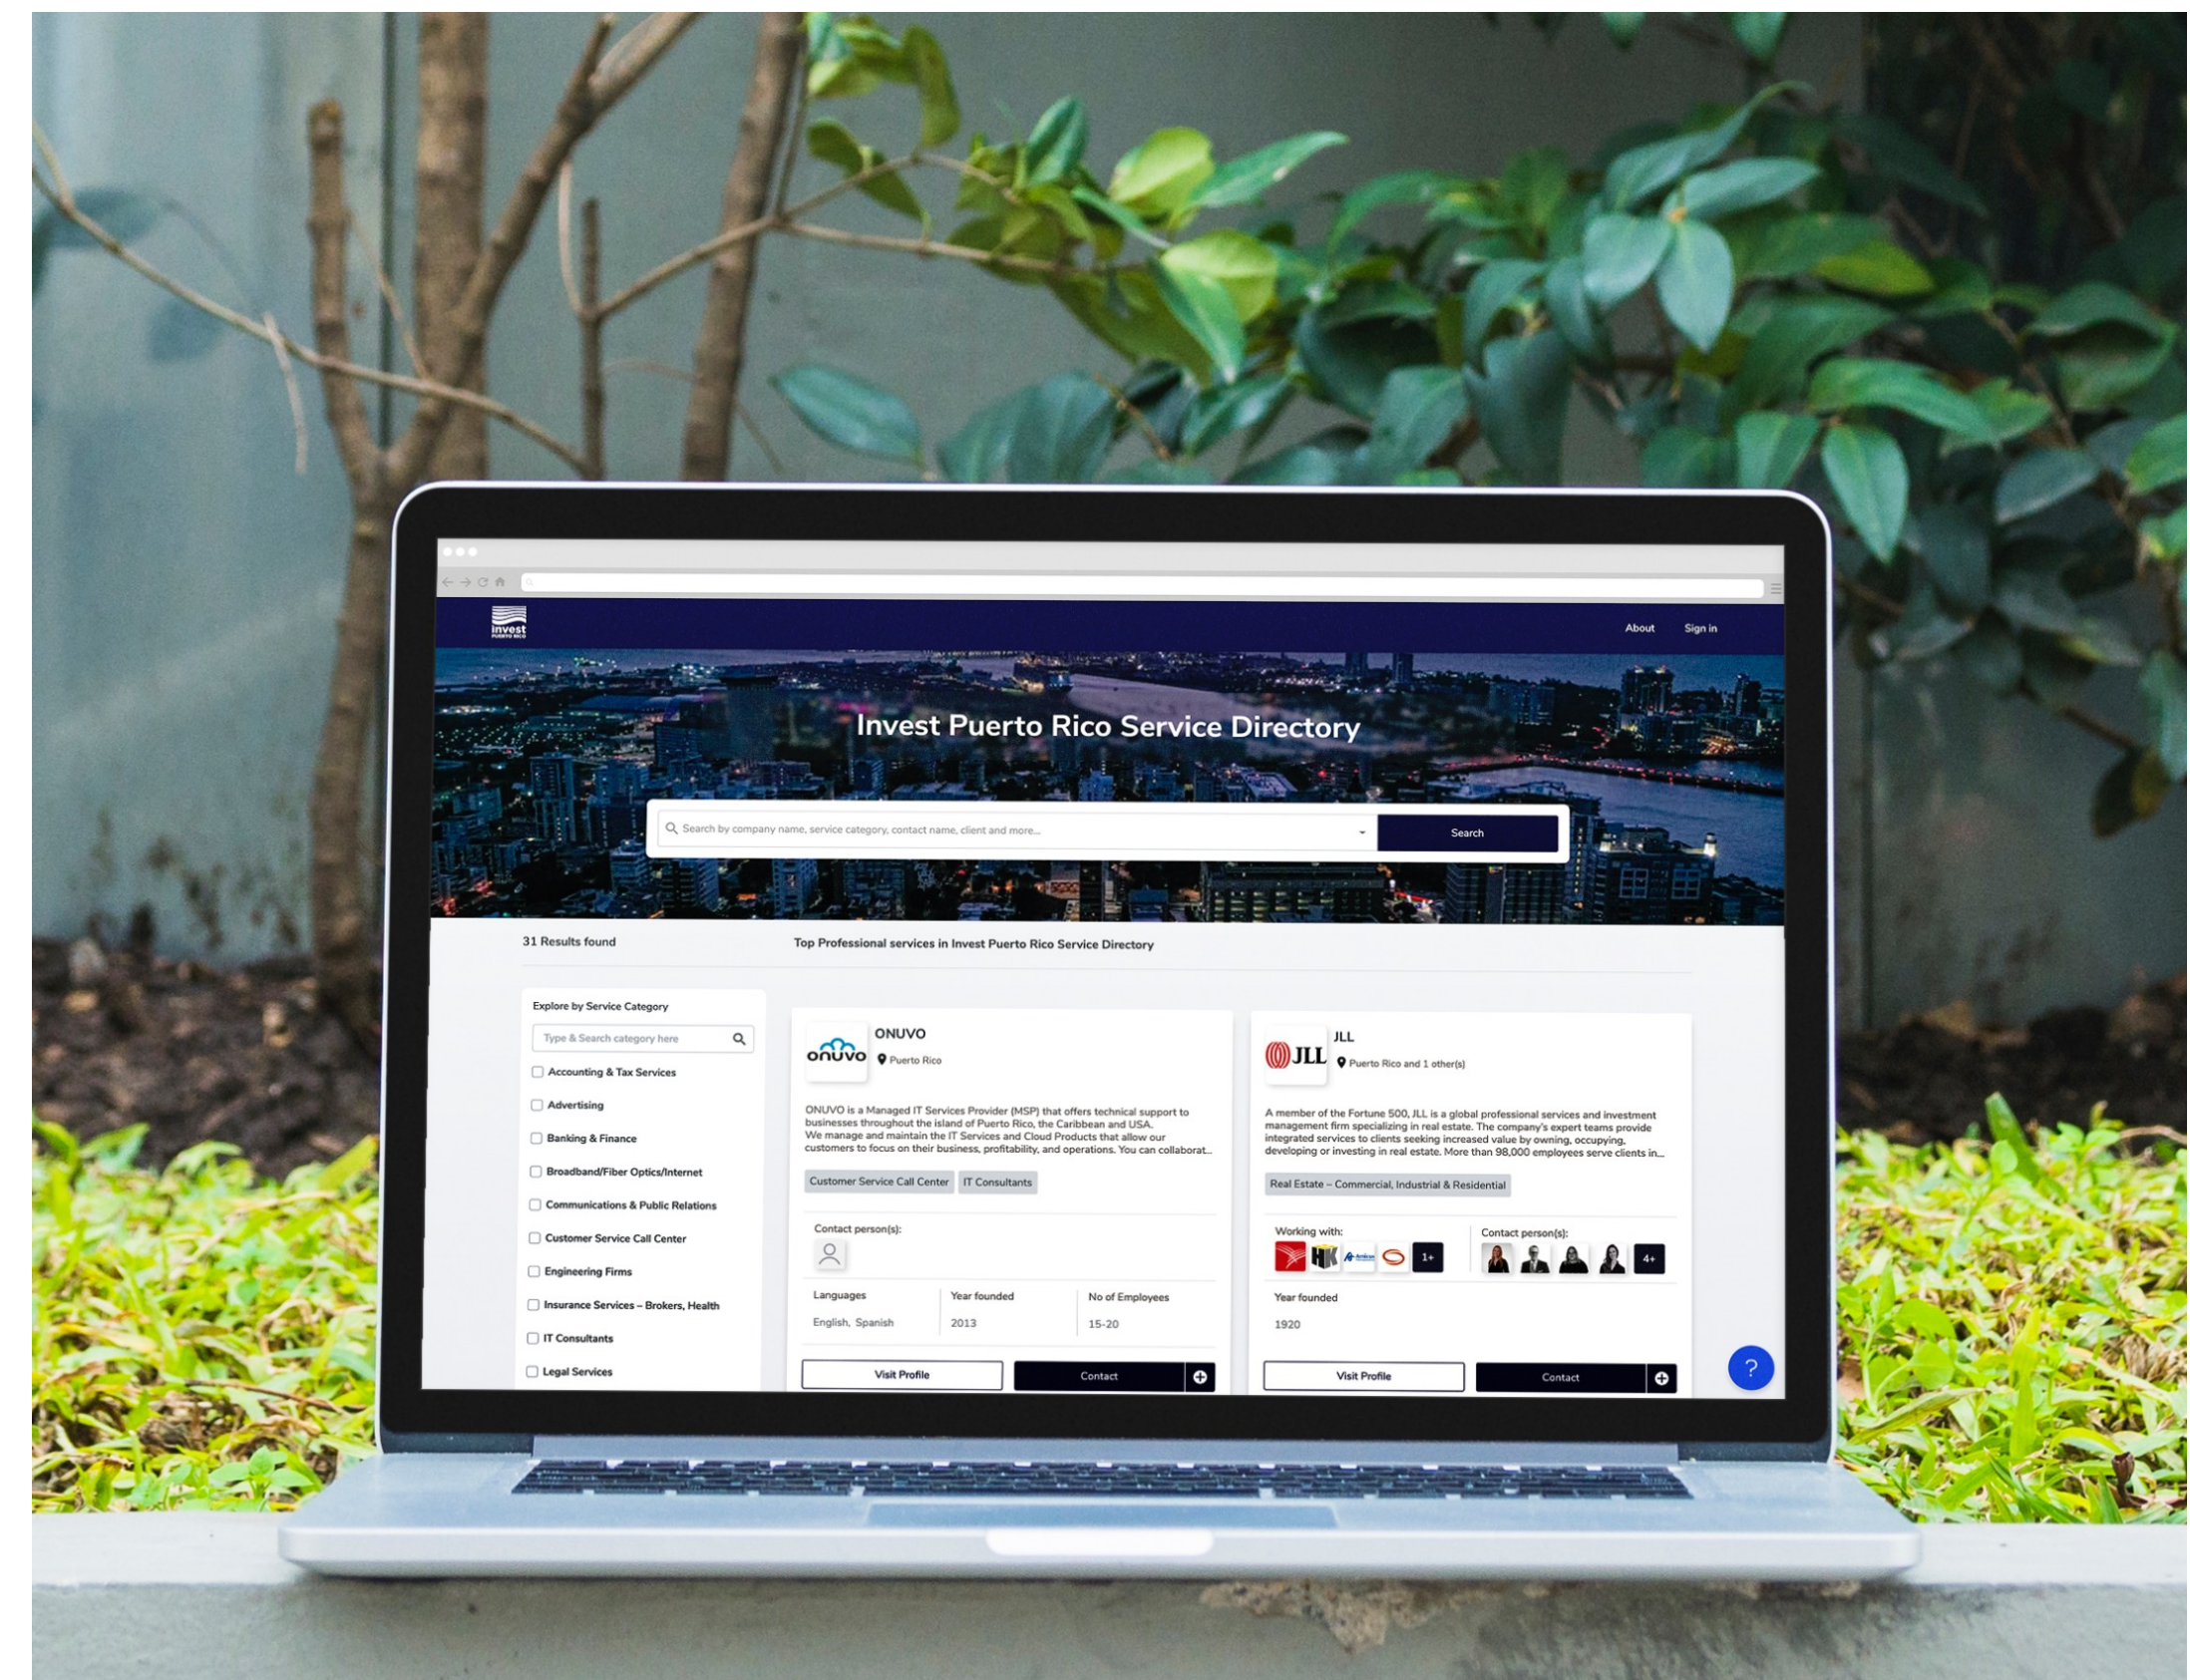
invest
PUERTO RICO

About Sign in

Invest Puerto Rico Service Directory

Search by company name, service category, contact name, client and more...

Search

31 Results found

Top Professional services in Invest Puerto Rico Service Directory

Explore by Service Category

Type & Search category here

Accounting & Tax Services

Advertising

Banking & Finance

Broadband/Fiber Optics/Internet

Communications & Public Relations

Customer Service Call Center

Engineering Firms

Insurance Services – Brokers, Health

IT Consultants

Legal Services

onuvo

ONUVO

Puerto Rico

ONUVO is a Managed IT Services Provider (MSP) that offers technical support to businesses throughout the island of Puerto Rico, the Caribbean and USA. We manage and maintain the IT Services and Cloud Products that allow our customers to focus on their business, profitability, and operations. You can collaborat...

Customer Service Call Center IT Consultants

Contact person(s):

| Languages | Year founded | No of Employees |
|---|---|---|
| English, Spanish | 2013 | 15-20 |

Visit Profile Contact

JLL

JLL

Puerto Rico and 1 other(s)

A member of the Fortune 500, JLL is a global professional services and investment management firm specializing in real estate. The company's expert teams provide integrated services to clients seeking increased value by owning, occupying, developing or investing in real estate. More than 98,000 employees serve clients in...

Real Estate – Commercial, Industrial & Residential

Working with: 1+

Contact person(s): 4+

Year founded

1920

Visit Profile Contact

?